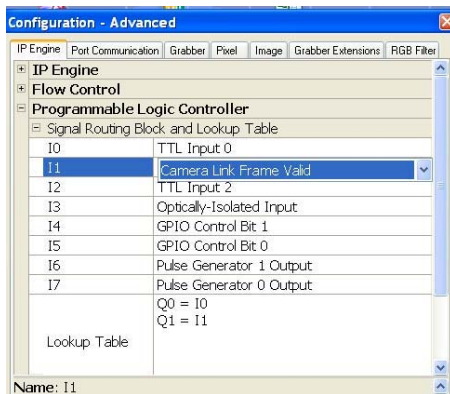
Configuration - Advanced

IP Engine | Port Communication | Grabber | Pixel | Image | Grabber Extensions | RGB Filter

IP Engine
Flow Control
Programmable Logic Controller
Signal Routing Block and Lookup Table

| | |
|---|---|
| I0 | TTL Input 0 |
| I1 | Camera Link Frame Valid |
| I2 | TTL Input 2 |
| I3 | Optically-Isolated Input |
| I4 | GPIO Control Bit 1 |
| I5 | GPIO Control Bit 0 |
| I6 | Pulse Generator 1 Output |
| I7 | Pulse Generator 0 Output |
| Lookup Table | Q0 = I0<br>Q1 = I1 |

Name: I1